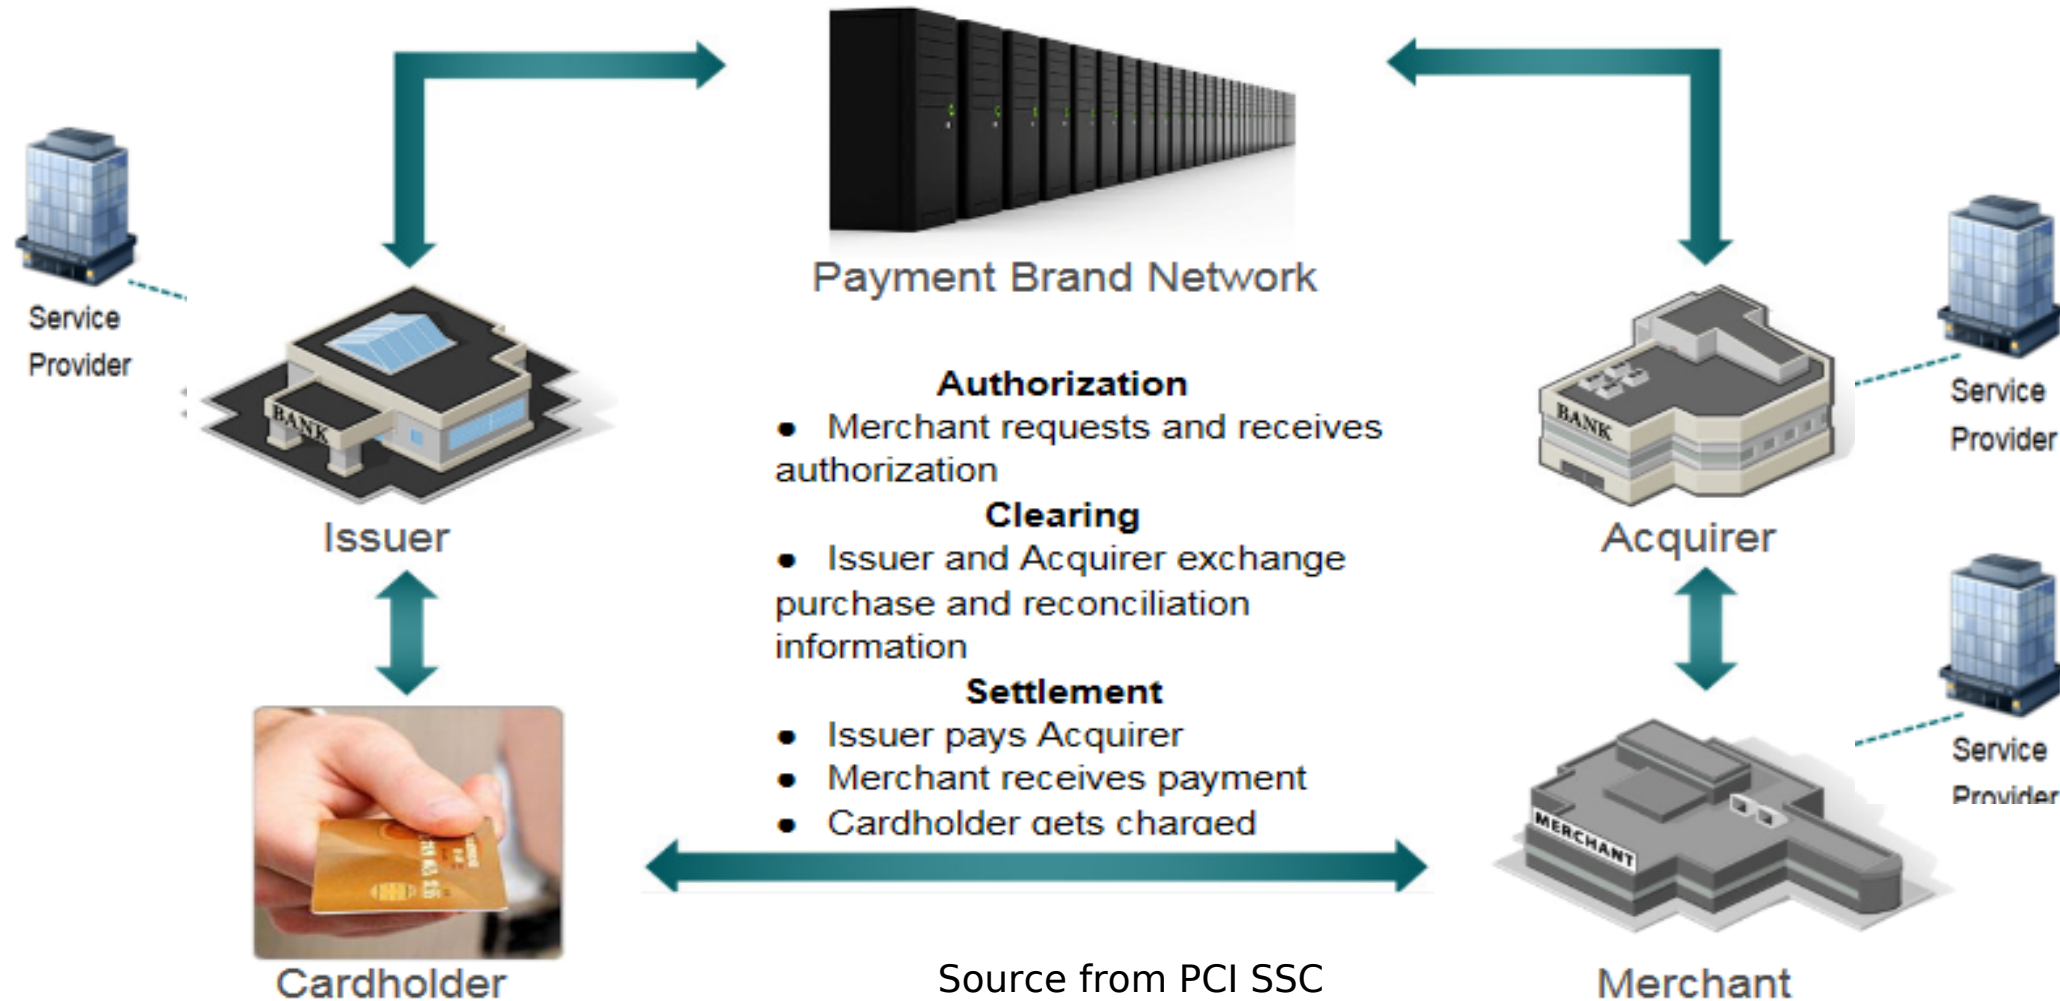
Payment Brand Network

Service Provider

Issuer

Authorization
• Merchant requests and receives authorization
Clearing
• Issuer and Acquirer exchange purchase and reconciliation information
Settlement
• Issuer pays Acquirer
• Merchant receives payment
• Cardholder gets charged

BANK

BANK

Acquirer

Service Provider

Service Provider

Cardholder

Source from PCI SSC

MERCHANT

Merchant